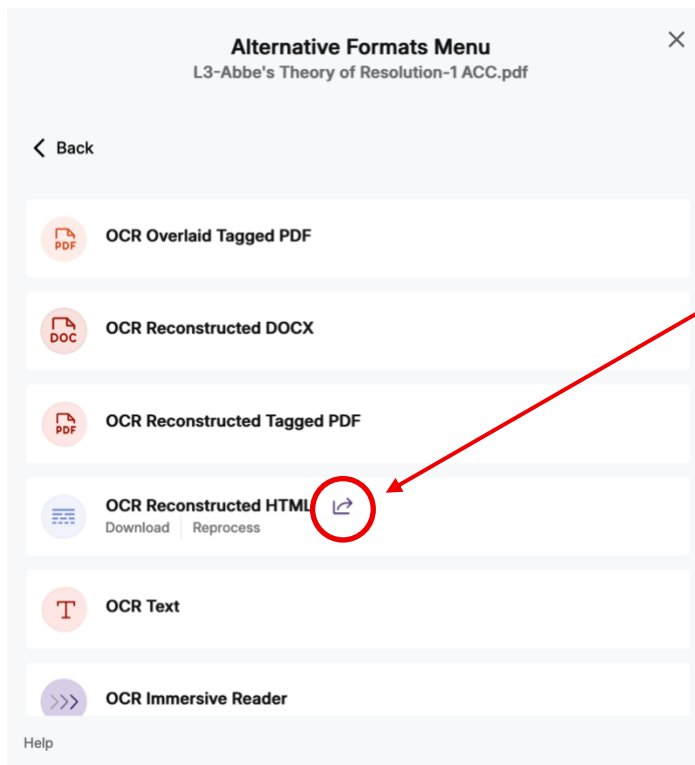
Alternative Formats Menu
L3-Abbe's Theory of Resolution-1 ACC.pdf

×

Back

PDF
OCR Overlaid Tagged PDF

DOC
OCR Reconstructed DOCX

PDF
OCR Reconstructed Tagged PDF

OCR Reconstructed HTML
Download | Reprocess

T
OCR Text

OCR Immersive Reader

Help